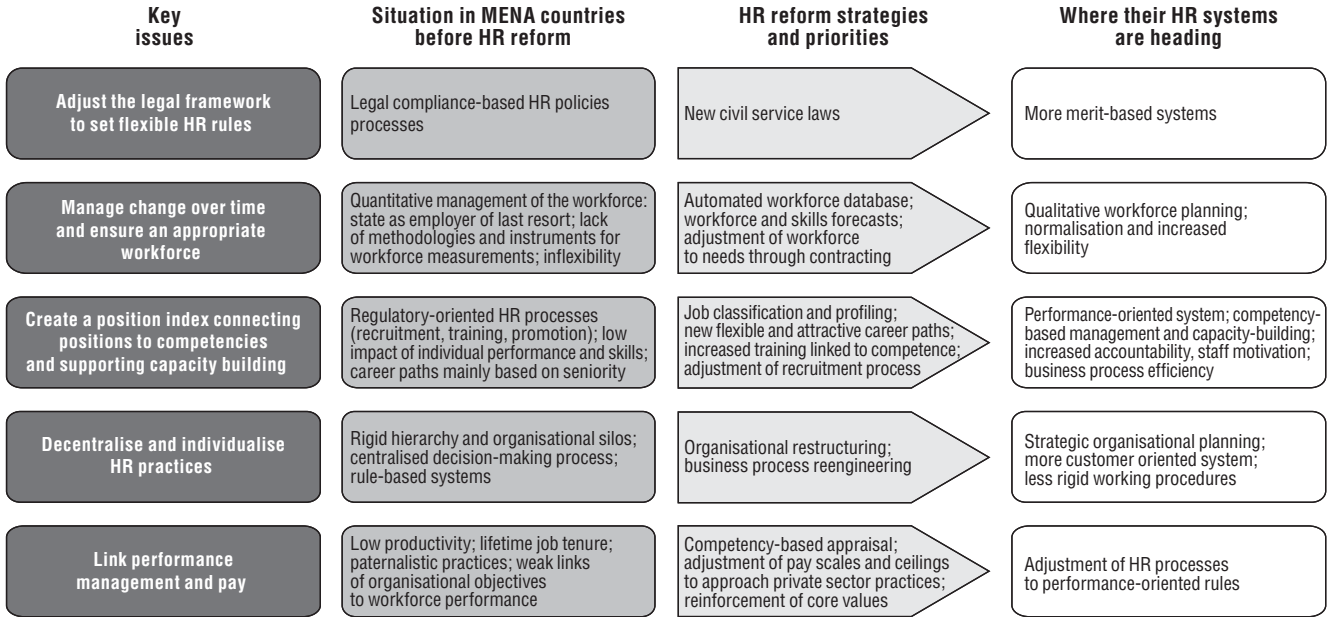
| Key issues | Situation in MENA countries before HR reform | HR reform strategies and priorities | Where their HR systems are heading |
|---|---|---|---|
| Adjust the legal framework to set flexible HR rules | Legal compliance-based HR policies processes | New civil service laws | More merit-based systems |
| Manage change over time and ensure an appropriate workforce | Quantitative management of the workforce: state as employer of last resort; lack of methodologies and instruments for workforce measurements; inflexibility | Automated workforce database; workforce and skills forecasts; adjustment of workforce to needs through contracting | Qualitative workforce planning; normalisation and increased flexibility |
| Create a position index connecting positions to competencies and supporting capacity building | Regulatory-oriented HR processes (recruitment, training, promotion); low impact of individual performance and skills; career paths mainly based on seniority | Job classification and profiling; new flexible and attractive career paths; increased training linked to competence; adjustment of recruitment process | Performance-oriented system; competency-based management and capacity-building; increased accountability, staff motivation; business process efficiency |
| Decentralise and individualise HR practices | Rigid hierarchy and organisational silos; centralised decision-making process; rule-based systems | Organisational restructuring; business process reengineering | Strategic organisational planning; more customer oriented system; less rigid working procedures |
| Link performance management and pay | Low productivity; lifetime job tenure; paternalistic practices; weak links of organisational objectives to workforce performance | Competency-based appraisal; adjustment of pay scales and ceilings to approach private sector practices; reinforcement of core values | Adjustment of HR processes to performance-oriented rules |